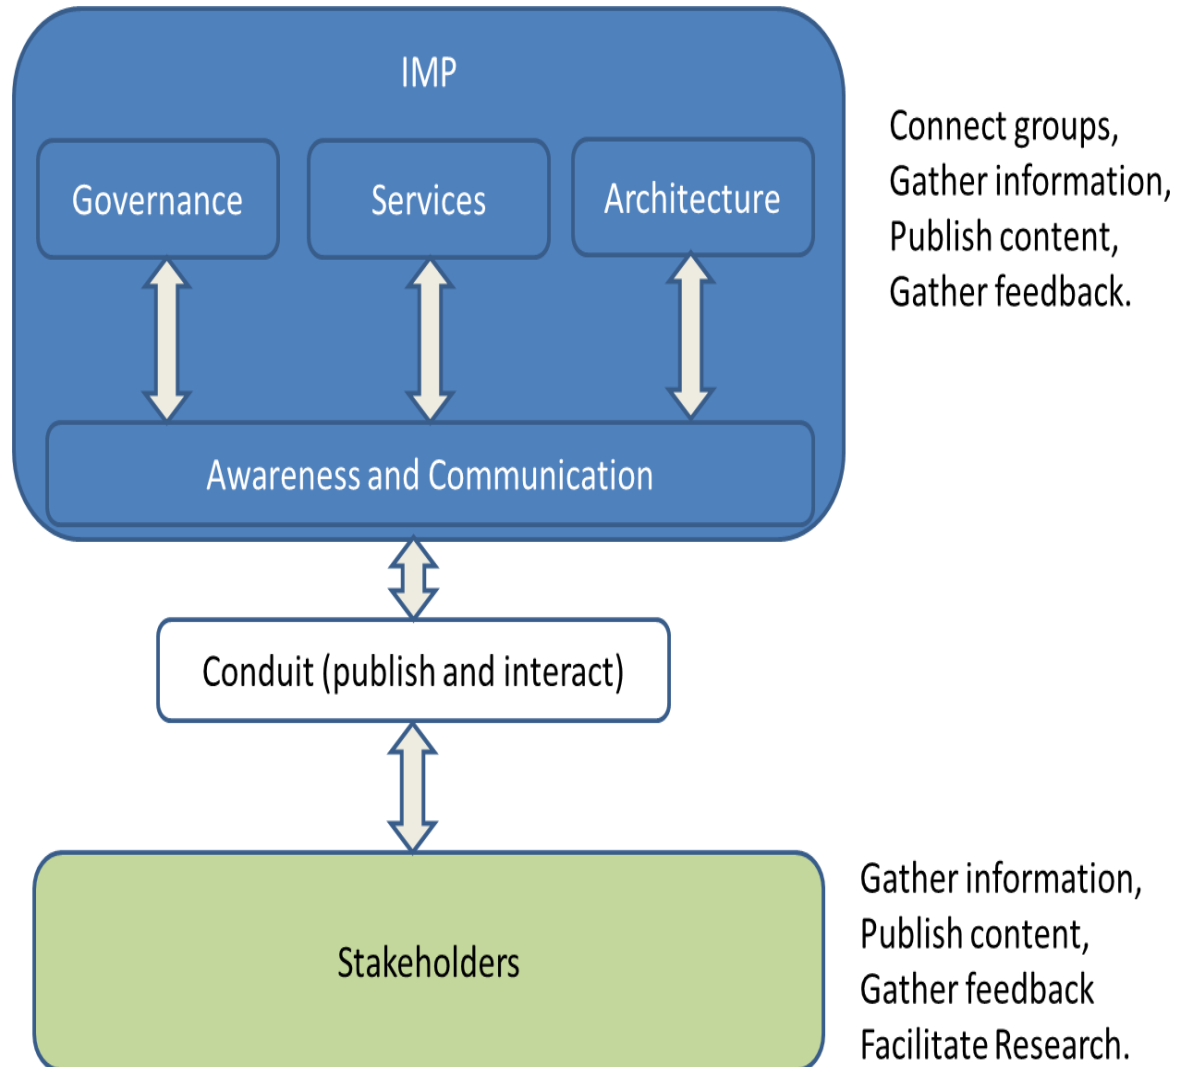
IMP

Governance

Services

Architecture

Awareness and Communication

Connect groups,
Gather information,
Publish content,
Gather feedback.

Conduit (publish and interact)

Stakeholders

Gather information,
Publish content,
Gather feedback
Facilitate Research.